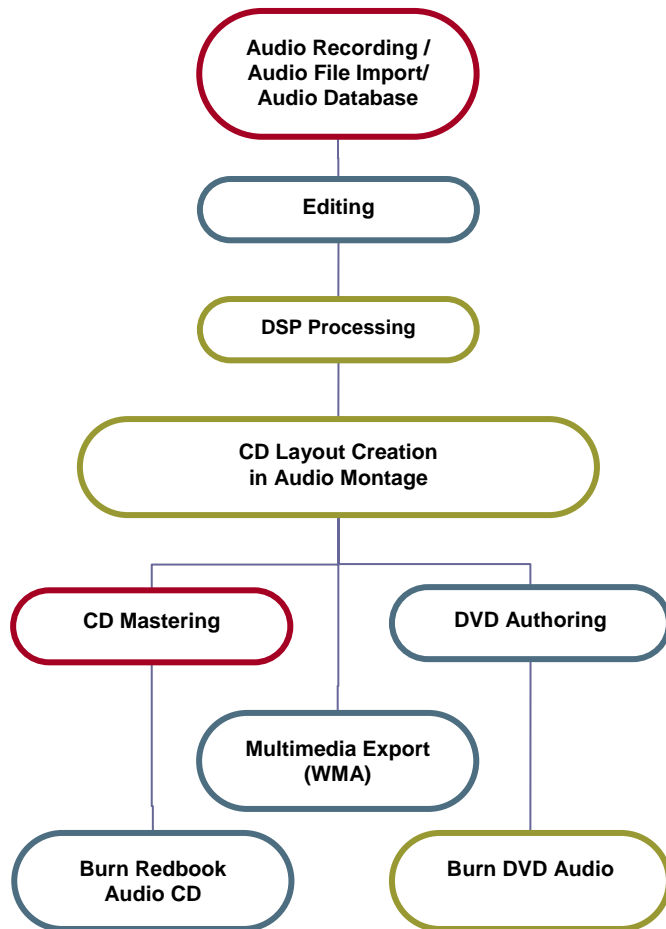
Audio Recording / Audio File Import/ Audio Database

Editing

DSP Processing

CD Layout Creation in Audio Montage

CD Mastering

DVD Authoring

Multimedia Export (WMA)

Burn Redbook Audio CD

Burn DVD Audio